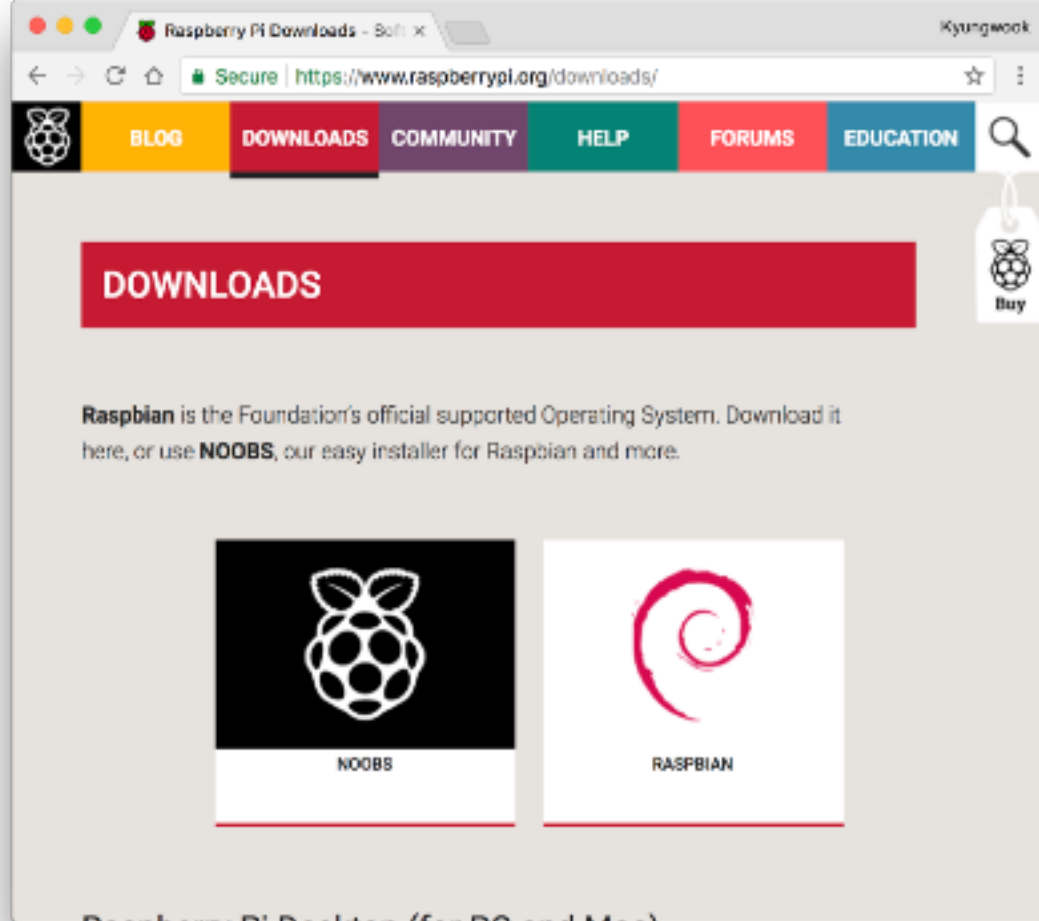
Raspberry Pi Downloads - Sof ×

Kyungwook

Secure | https://www.raspberrypi.org/downloads/

BLOG DOWNLOADS COMMUNITY HELP FORUMS EDUCATION

Buy

DOWNLOADS

**Raspbian** is the Foundation's official supported Operating System. Download it here, or use **NOOBS**, our easy installer for Raspbian and more.

NOOBS

RASPBIAN

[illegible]